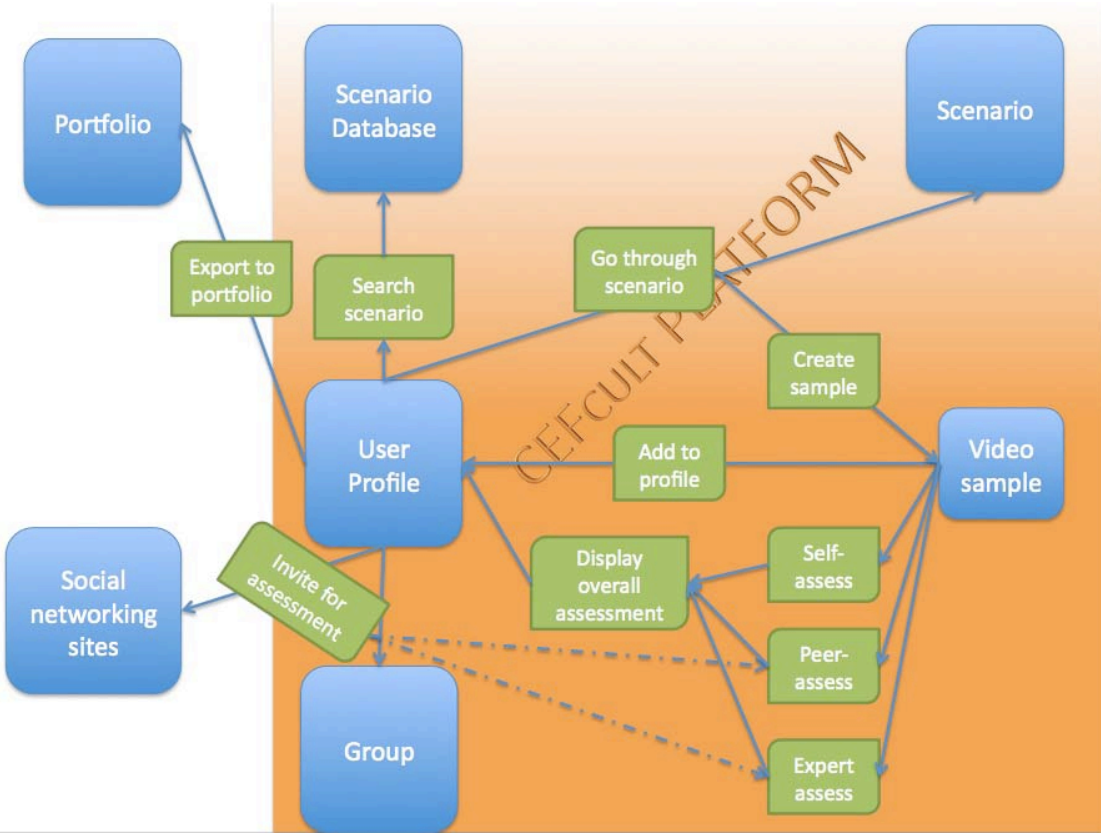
Portfolio

Scenario Database

Scenario

CEFCULT PLATFORM

Export to portfolio

Search scenario

Go through scenario

Create sample

User Profile

Add to profile

Video sample

Social networking sites

Invite for assessment

Display overall assessment

Self-assess

Peer-assess

Group

Expert assess